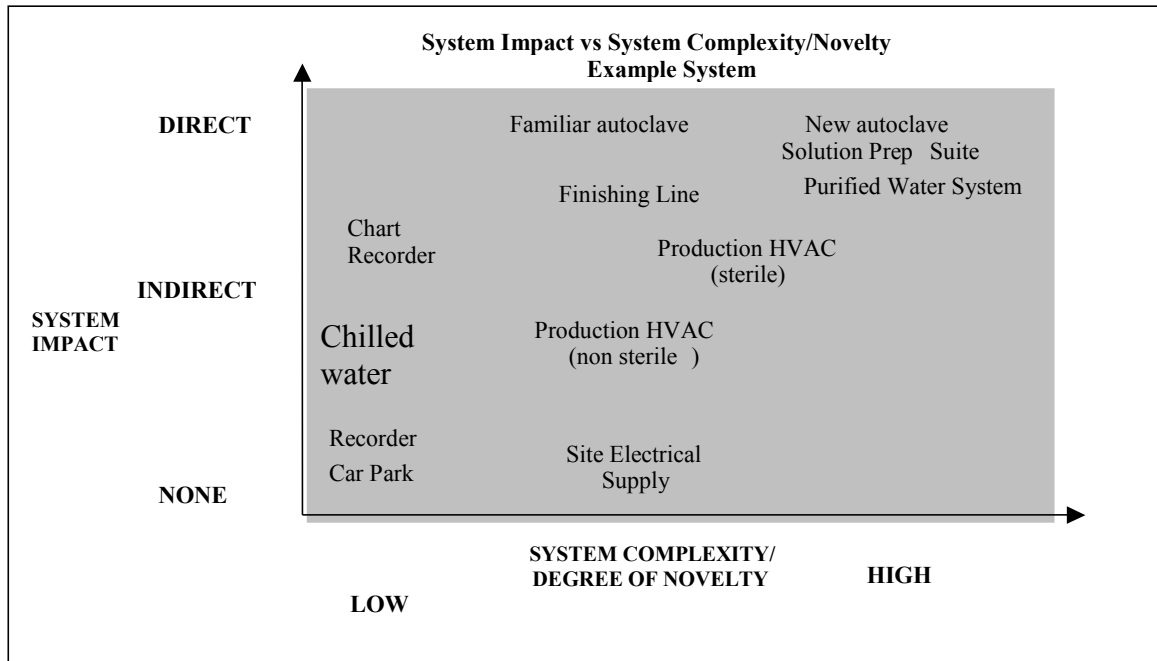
System Impact vs System Complexity/Novelty
Example System

DIRECT

Familiar autoclave

New autoclave
Solution Prep Suite

Finishing Line

Purified Water System

Chart Recorder

Production HVAC (sterile)

INDIRECT

SYSTEM IMPACT

Chilled water

Production HVAC (non sterile )

Recorder

Car Park

Site Electrical Supply

NONE

SYSTEM COMPLEXITY/ DEGREE OF NOVELTY

HIGH

LOW